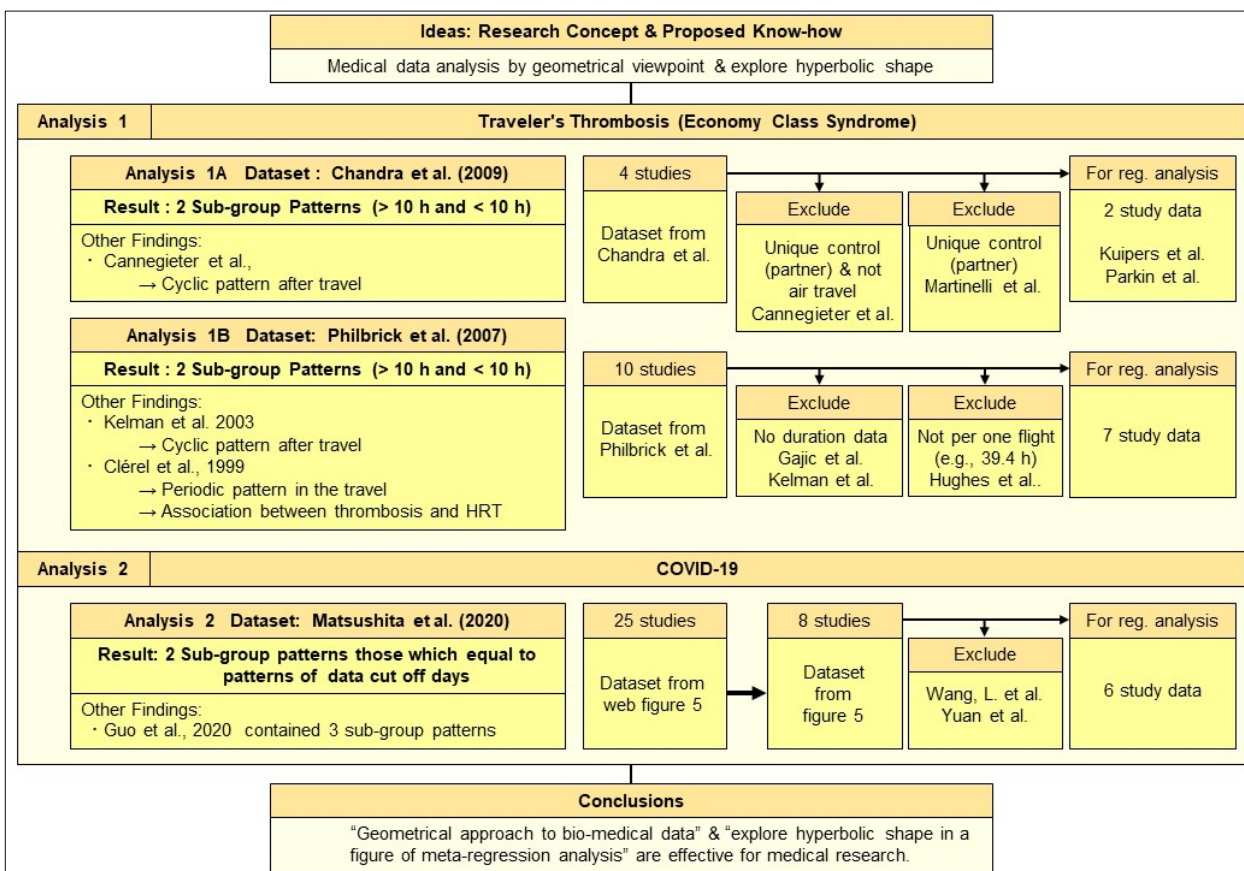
Ideas: Research Concept & Proposed Know-how

Medical data analysis by geometrical viewpoint & explore hyperbolic shape

Analysis 1

Traveler's Thrombosis (Economy Class Syndrome)

Analysis 1A Dataset : Chandra et al. (2009)

Result : 2 Sub-group Patterns (> 10 h and < 10 h)

Other Findings:
・ Cannegieter et al.,
→ Cyclic pattern after travel

4 studies

Dataset from Chandra et al.

Exclude

Unique control (partner) & not air travel Cannegieter et al.

Exclude

Unique control (partner) Martinelli et al.

For reg. analysis

2 study data

Kuipers et al. Parkin et al.

Analysis 1B Dataset: Philbrick et al. (2007)

Result : 2 Sub-group Patterns (> 10 h and < 10 h)

Other Findings:
・ Kelman et al. 2003
→ Cyclic pattern after travel
・ Clérel et al., 1999
→ Periodic pattern in the travel
→ Association between thrombosis and HRT

10 studies

Dataset from Philbrick et al.

Exclude

No duration data Gajic et al. Kelman et al.

Exclude

Not per one flight (e.g., 39.4 h) Hughes et al..

For reg. analysis

7 study data

Analysis 2

COVID-19

Analysis 2 Dataset: Matsushita et al. (2020)

Result: 2 Sub-group patterns those which equal to patterns of data cut off days

Other Findings:
・ Guo et al., 2020 contained 3 sub-group patterns

25 studies

Dataset from web figure 5

8 studies

Dataset from figure 5

Exclude

Wang, L. et al. Yuan et al.

For reg. analysis

6 study data

Conclusions

“Geometrical approach to bio-medical data” & “explore hyperbolic shape in a figure of meta-regression analysis” are effective for medical research.